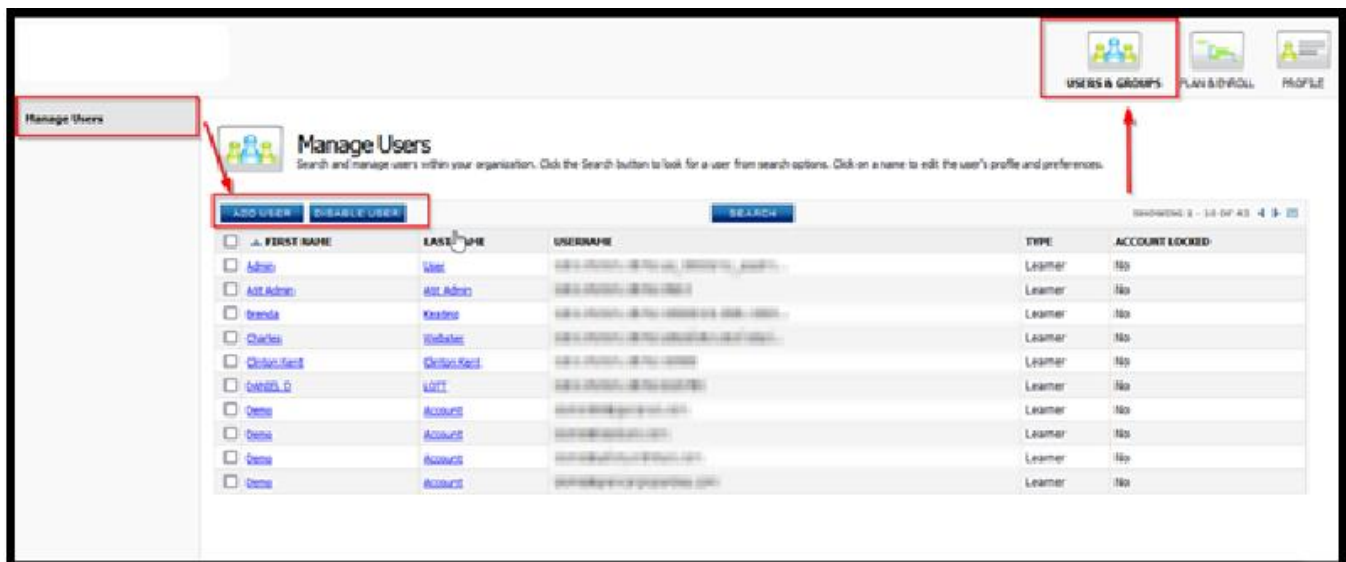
USERS & GROUPS PLAN & ENROLL PROFILE

Manage Users

Manage Users
Search and manage users within your organization. Click the Search button to look for a user from search options. Click on a name to edit the user's profile and preferences.

ADD USER DISABLE USER SEARCH SHOWING 1 - 10 OF 43

| | FIRST NAME | LAST NAME | USERNAME | TYPE | ACCOUNT LOCKED |
|---|---|---|---|---|---|
| | Admin | User | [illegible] | Learner | No |
| | Alt Admin | Alt Admin | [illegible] | Learner | No |
| | Brenda | Keasley | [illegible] | Learner | No |
| | Charles | Webster | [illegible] | Learner | No |
| | Clinton Kent | Clinton Kent | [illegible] | Learner | No |
| | DANIEL D | LOTT | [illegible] | Learner | No |
| | Demo | Account | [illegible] | Learner | No |
| | Demo | Account | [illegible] | Learner | No |
| | Demo | Account | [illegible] | Learner | No |
| | Demo | Account | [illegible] | Learner | No |